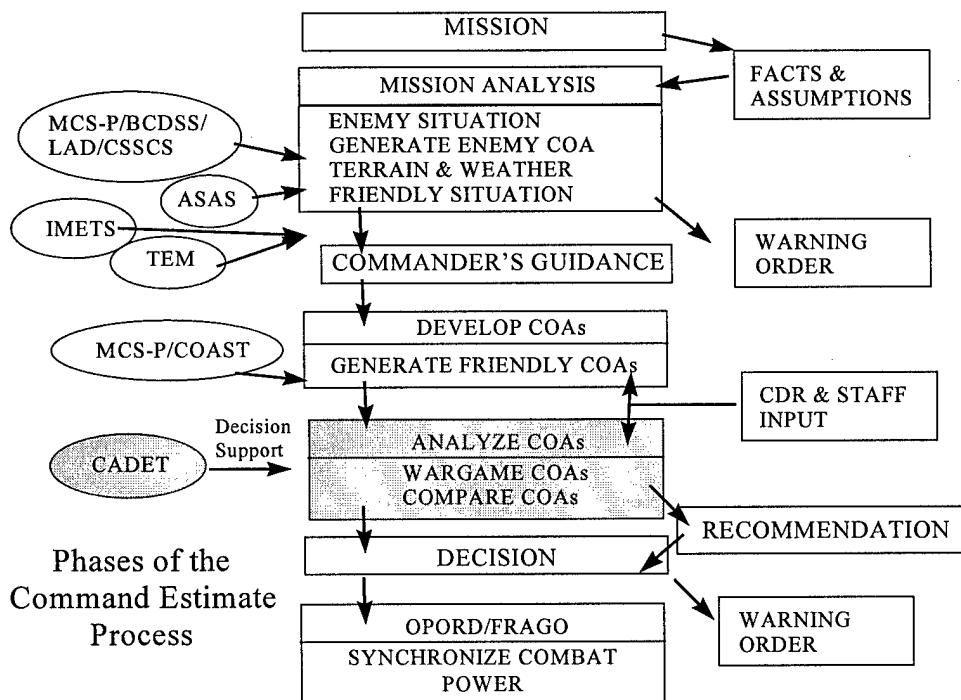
MISSION

FACTS & ASSUMPTIONS

MISSION ANALYSIS

MCS-P/BCDSS/ LAD/CSSCS

ENEMY SITUATION
GENERATE ENEMY COA
TERRAIN & WEATHER
FRIENDLY SITUATION

ASAS

IMETS

TEM

WARNING ORDER

COMMANDER'S GUIDANCE

DEVELOP COAs

MCS-P/COAST

GENERATE FRIENDLY COAs

CDR & STAFF INPUT

Decision Support

CADET

ANALYZE COAs

WARGAME COAs
COMPARE COAs

RECOMMENDATION

Phases of the Command Estimate Process

DECISION

WARNING ORDER

OPORD/FRAGO

SYNCHRONIZE COMBAT POWER